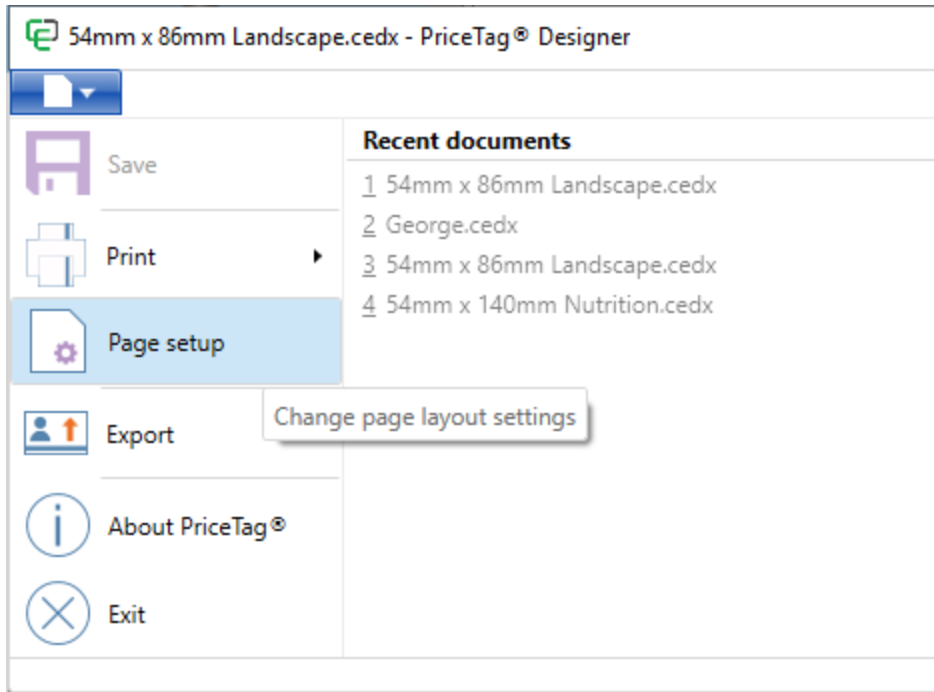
54mm x 86mm Landscape.cedx - PriceTag® Designer

Save

Print

Page setup

Export

About PriceTag®

Exit

Recent documents

1 54mm x 86mm Landscape.cedx

2 George.cedx

3 54mm x 86mm Landscape.cedx

4 54mm x 140mm Nutrition.cedx

Change page layout settings